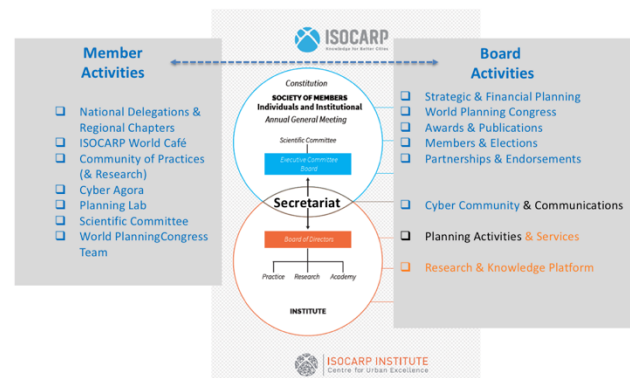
Member Activities

National Delegations & Regional Chapters
ISOCARP World Café
Community of Practices (& Research)
Cyber Agora
Planning Lab
Scientific Committee
World PlanningCongress Team

ISOCARP
Knowledge for Better Cities

Constitution
SOCIETY OF MEMBERS
Individuals and Institutional
Annual General Meeting
Scientific Committee
Executive Committee Board

Secretariat

Board of Directors
Practice Research Academy
INSTITUTE

ISOCARP INSTITUTE
Centre for Urban Excellence

Board Activities

Strategic & Financial Planning
World Planning Congress
Awards & Publications
Members & Elections
Partnerships & Endorsements

Cyber Community & Communications
Planning Activities & Services
Research & Knowledge Platform